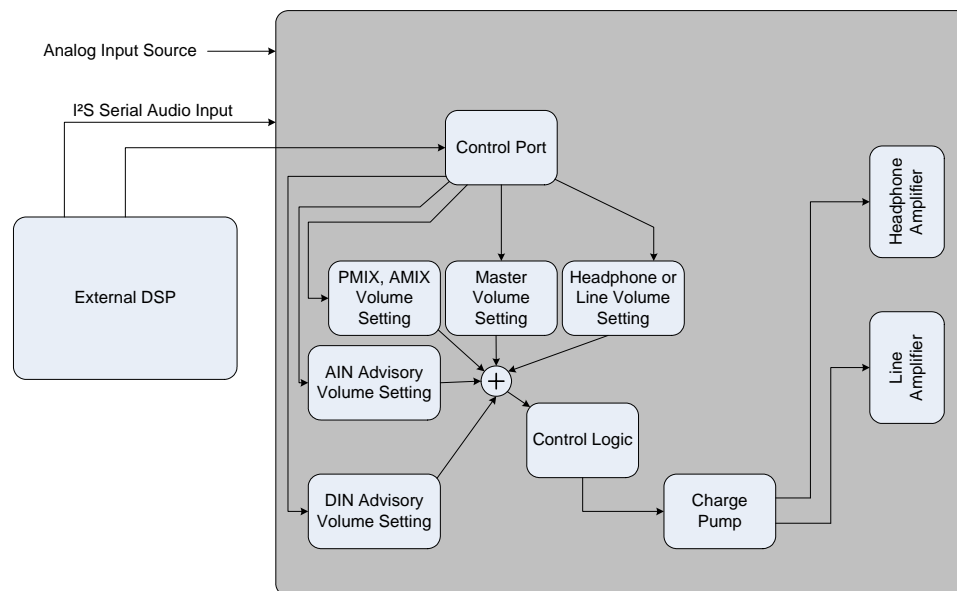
Analog Input Source

I²S Serial Audio Input

External DSP

Control Port

PMIX, AMIX Volume Setting

Master Volume Setting

Headphone or Line Volume Setting

AIN Advisory Volume Setting

$+$

DIN Advisory Volume Setting

Control Logic

Charge Pump

Headphone Amplifier

Line Amplifier